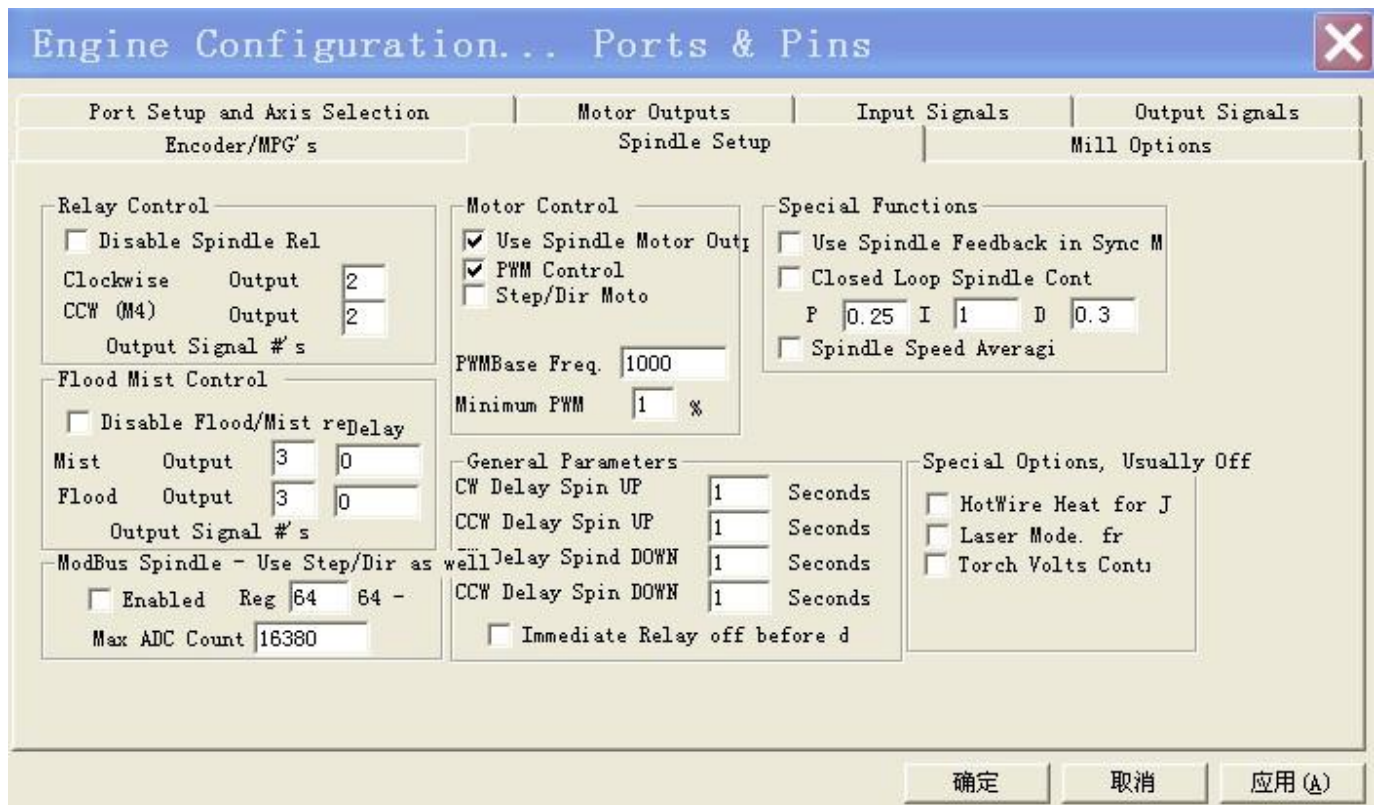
Engine Configuration... Ports & Pins

Port Setup and Axis Selection | Motor Outputs | Input Signals | Output Signals
Encoder/MPG's | Spindle Setup | Mill Options

Relay Control
Disable Spindle Rel
Clockwise Output 2
CCW (M4) Output 2
Output Signal #'s

Flood Mist Control
Disable Flood/Mist re Delay
Mist Output 3 0
Flood Output 3 0
Output Signal #'s

ModBus Spindle - Use Step/Dir as well
Enabled Reg 64 64 -
Max ADC Count 16380

Motor Control
Use Spindle Motor Outp
PWM Control
Step/Dir Moto

PWMBase Freq. 1000
Minimum PWM 1 %

General Parameters
CW Delay Spin UP 1 Seconds
CCW Delay Spin UP 1 Seconds
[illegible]Delay Spind DOWN 1 Seconds
CCW Delay Spin DOWN 1 Seconds
Immediate Relay off before d

Special Functions
Use Spindle Feedback in Sync M
Closed Loop Spindle Cont
P 0.25 I 1 D 0.3
Spindle Speed Averagi

Special Options, Usually Off
HotWire Heat for J
Laser Mode. fr
Torch Volts Cont

确定 取消 应用(A)